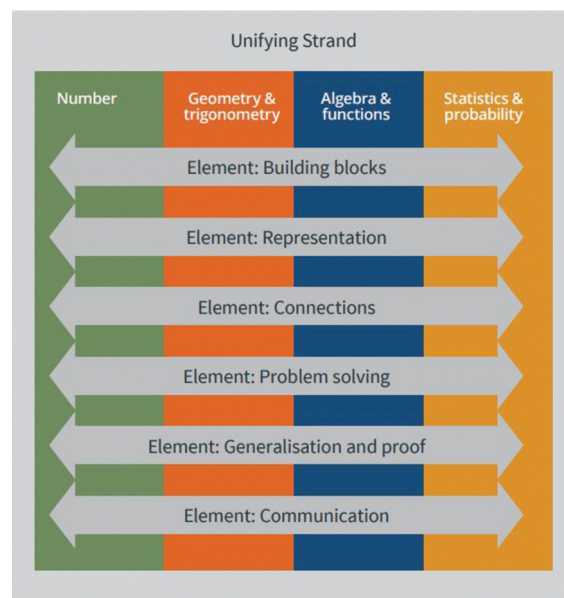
Unifying Strand

Number

Geometry & trigonometry

Algebra & functions

Statistics & probability

Element: Building blocks

Element: Representation

Element: Connections

Element: Problem solving

Element: Generalisation and proof

Element: Communication